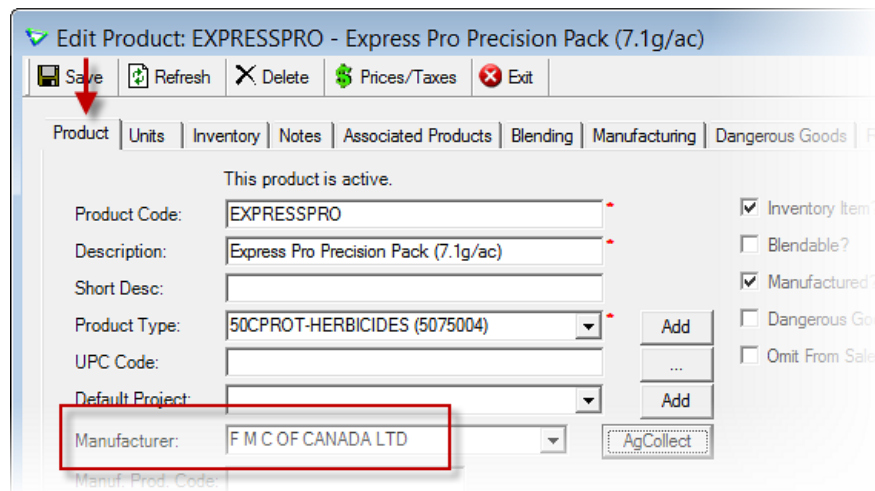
Edit Product: EXPRESSPRO - Express Pro Precision Pack (7.1g/ac)

Save | Refresh | Delete | Prices/Taxes | Exit

Product | Units | Inventory | Notes | Associated Products | Blending | Manufacturing | Dangerous Goods

This product is active.

Product Code: EXPRESSPRO *

Description: Express Pro Precision Pack (7.1g/ac) *

Short Desc:

Product Type: 50CPROT-HERBICIDES (5075004) * Add

UPC Code: ...

Default Project: Add

Manufacturer: F M C OF CANADA LTD AgCollect

Manuf. Prod. Code:

Inventory Item

Blendable?

Manufactured?

Dangerous Go

Omit From Sale